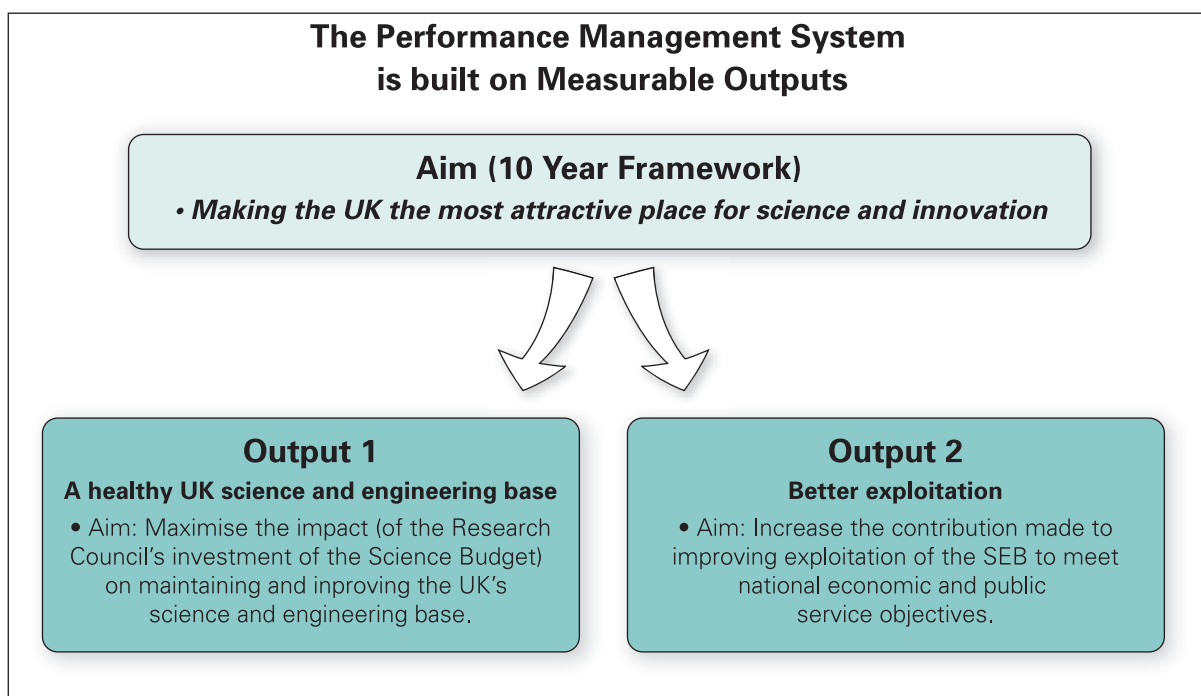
The Performance Management System is built on Measurable Outputs

Aim (10 Year Framework)

• Making the UK the most attractive place for science and innovation

Output 1

A healthy UK science and engineering base

• Aim: Maximise the impact (of the Research Council's investment of the Science Budget) on maintaining and inproving the UK's science and engineering base.

Output 2

Better exploitation

• Aim: Increase the contribution made to improving exploitation of the SEB to meet national economic and public service objectives.